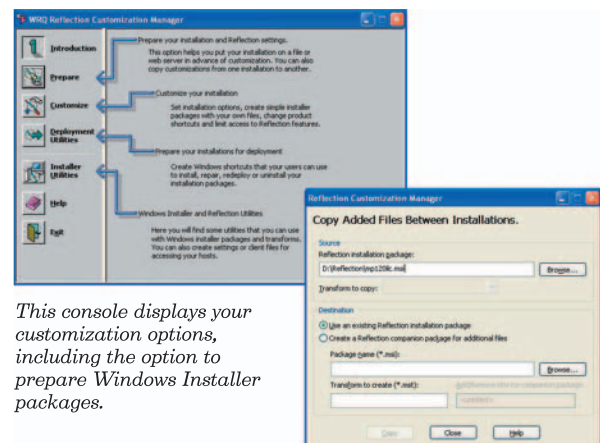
WRQ Reflection Customization Manager

Introduction

Prepare

Customize

Deployment Utilities

Installer Utilities

Help

Exit

Prepare your installation and Reflection settings.

This option helps you put your installation on a file or web server in advance of customization. You can also copy customizations from one installation to another.

Customize your installation

Set installation options, create simple installer packages with your own files, change product shortcuts and limit access to Reflection features.

Prepare your installations for deployment

Create Windows shortcuts that your users can use to install, repair, redeploy or uninstall your installation packages.

Windows Installer and Reflection Utilities

Here you will find some utilities that you can use with Windows installer packages and transforms. You can also create settings or client files for accessing your hosts.

Reflection Customization Manager

Copy Added Files Between Installations.

Source

Reflection installation package:

D:\Reflection\rsp120ie.msi

Browse...

Transform to copy:

Destination

Use an existing Reflection installation package

Create a Reflection companion package for additional files

Package name (*.msi):

Browse...

Transform to create (*.mst):

Additional files for companion package

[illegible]

Copy

Close

Help

This console displays your customization options, including the option to prepare Windows Installer packages.